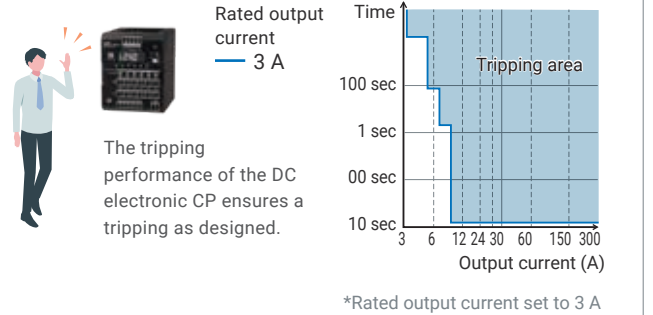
Rated output current
3 A

The tripping performance of the DC electronic CP ensures a tripping as designed.

Time
Tripping area
100 sec
1 sec
00 sec
10 sec
3 6 12 24 30 60 150 300
Output current (A)

*Rated output current set to 3 A